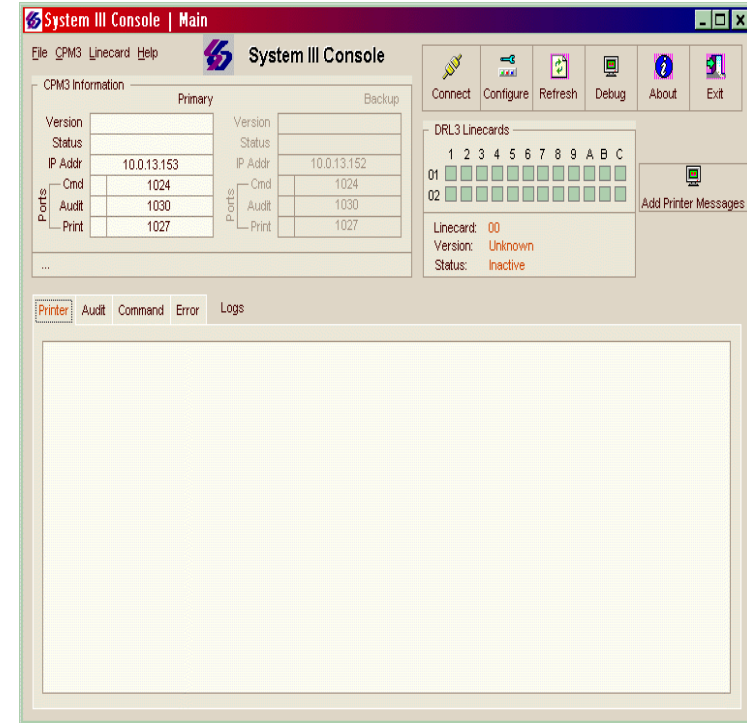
System III Console | Main

File CPM3 Linecard Help

System III Console

Connect Configure Refresh Debug About Exit

CPM3 Information

Primary

Backup

| Version | | Version | |
|---|---|---|---|
| Status | | Status | |
| IP Addr | 10.0.13.153 | IP Addr | 10.0.13.152 |
| Ports Cmd | 1024 | Ports Cmd | 1024 |
| Audit | 1030 | Audit | 1030 |
| Print | 1027 | Print | 1027 |

...

DRL3 Linecards

1 2 3 4 5 6 7 8 9 A B C

01

02

Add Printer Messages

Linecard: 00
Version: Unknown
Status: Inactive

Printer Audit Command Error Logs